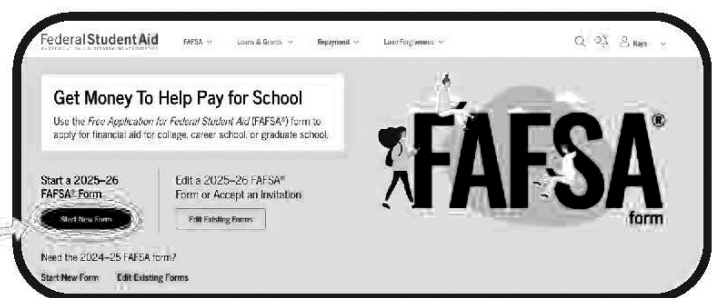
FederalStudentAid
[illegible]

FAFSA
Loans & Grants
Repayment
Loan Forgiveness
Kayla

Get Money To Help Pay for School
Use the *Free Application for Federal Student Aid* (FAFSA®) form to apply for financial aid for college, career school, or graduate school.

Start a 2025–26 FAFSA® Form
Start New Form

Edit a 2025–26 FAFSA® Form or Accept an Invitation
Edit Existing Forms

FAFSA®
form

Need the 2024–25 FAFSA form?
Start New Form Edit Existing Forms